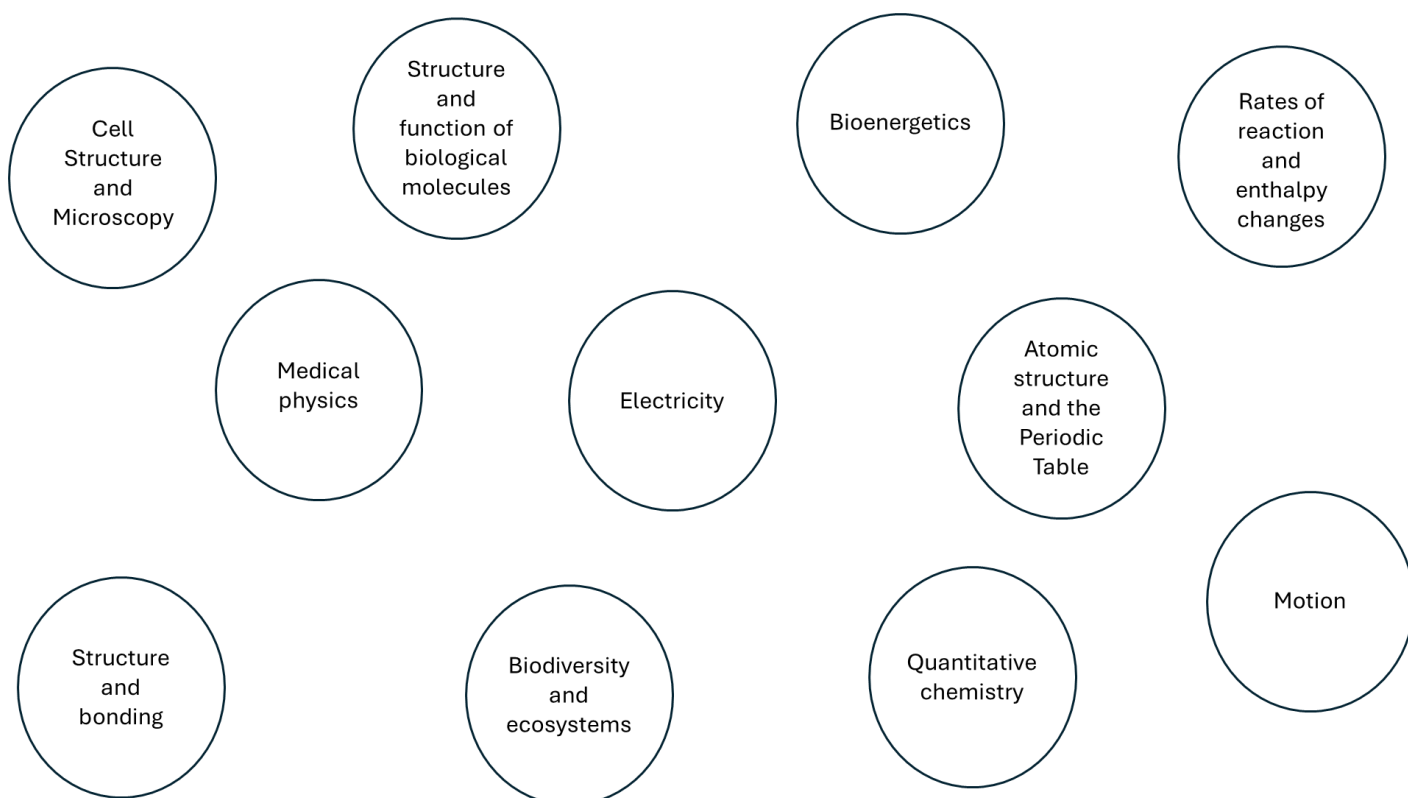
Cell Structure and Microscopy

Structure and function of biological molecules

Bioenergetics

Rates of reaction and enthalpy changes

Medical physics

Electricity

Atomic structure and the Periodic Table

Motion

Structure and bonding

Biodiversity and ecosystems

Quantitative chemistry